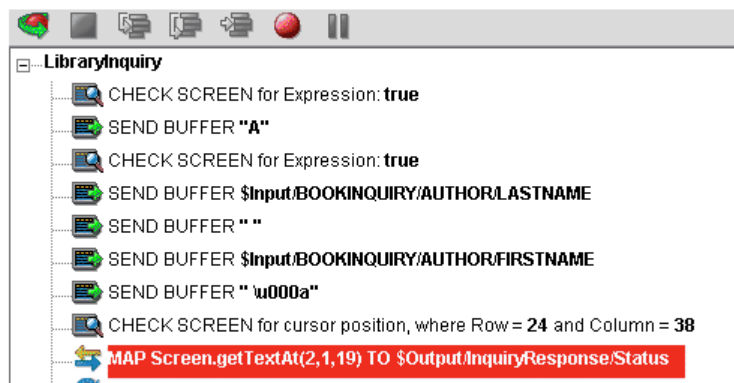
LibraryInquiry
CHECK SCREEN for Expression: true
SEND BUFFER "A"
CHECK SCREEN for Expression: true
SEND BUFFER $Input/BOOKINQUIRY/AUTHOR/LASTNAME
SEND BUFFER " "
SEND BUFFER $Input/BOOKINQUIRY/AUTHOR/FIRSTNAME
SEND BUFFER " \u000a"
CHECK SCREEN for cursor position, where Row = 24 and Column = 38
MAP Screen.getTextAt(2,1,19) TO $Output/InquiryResponse/Status